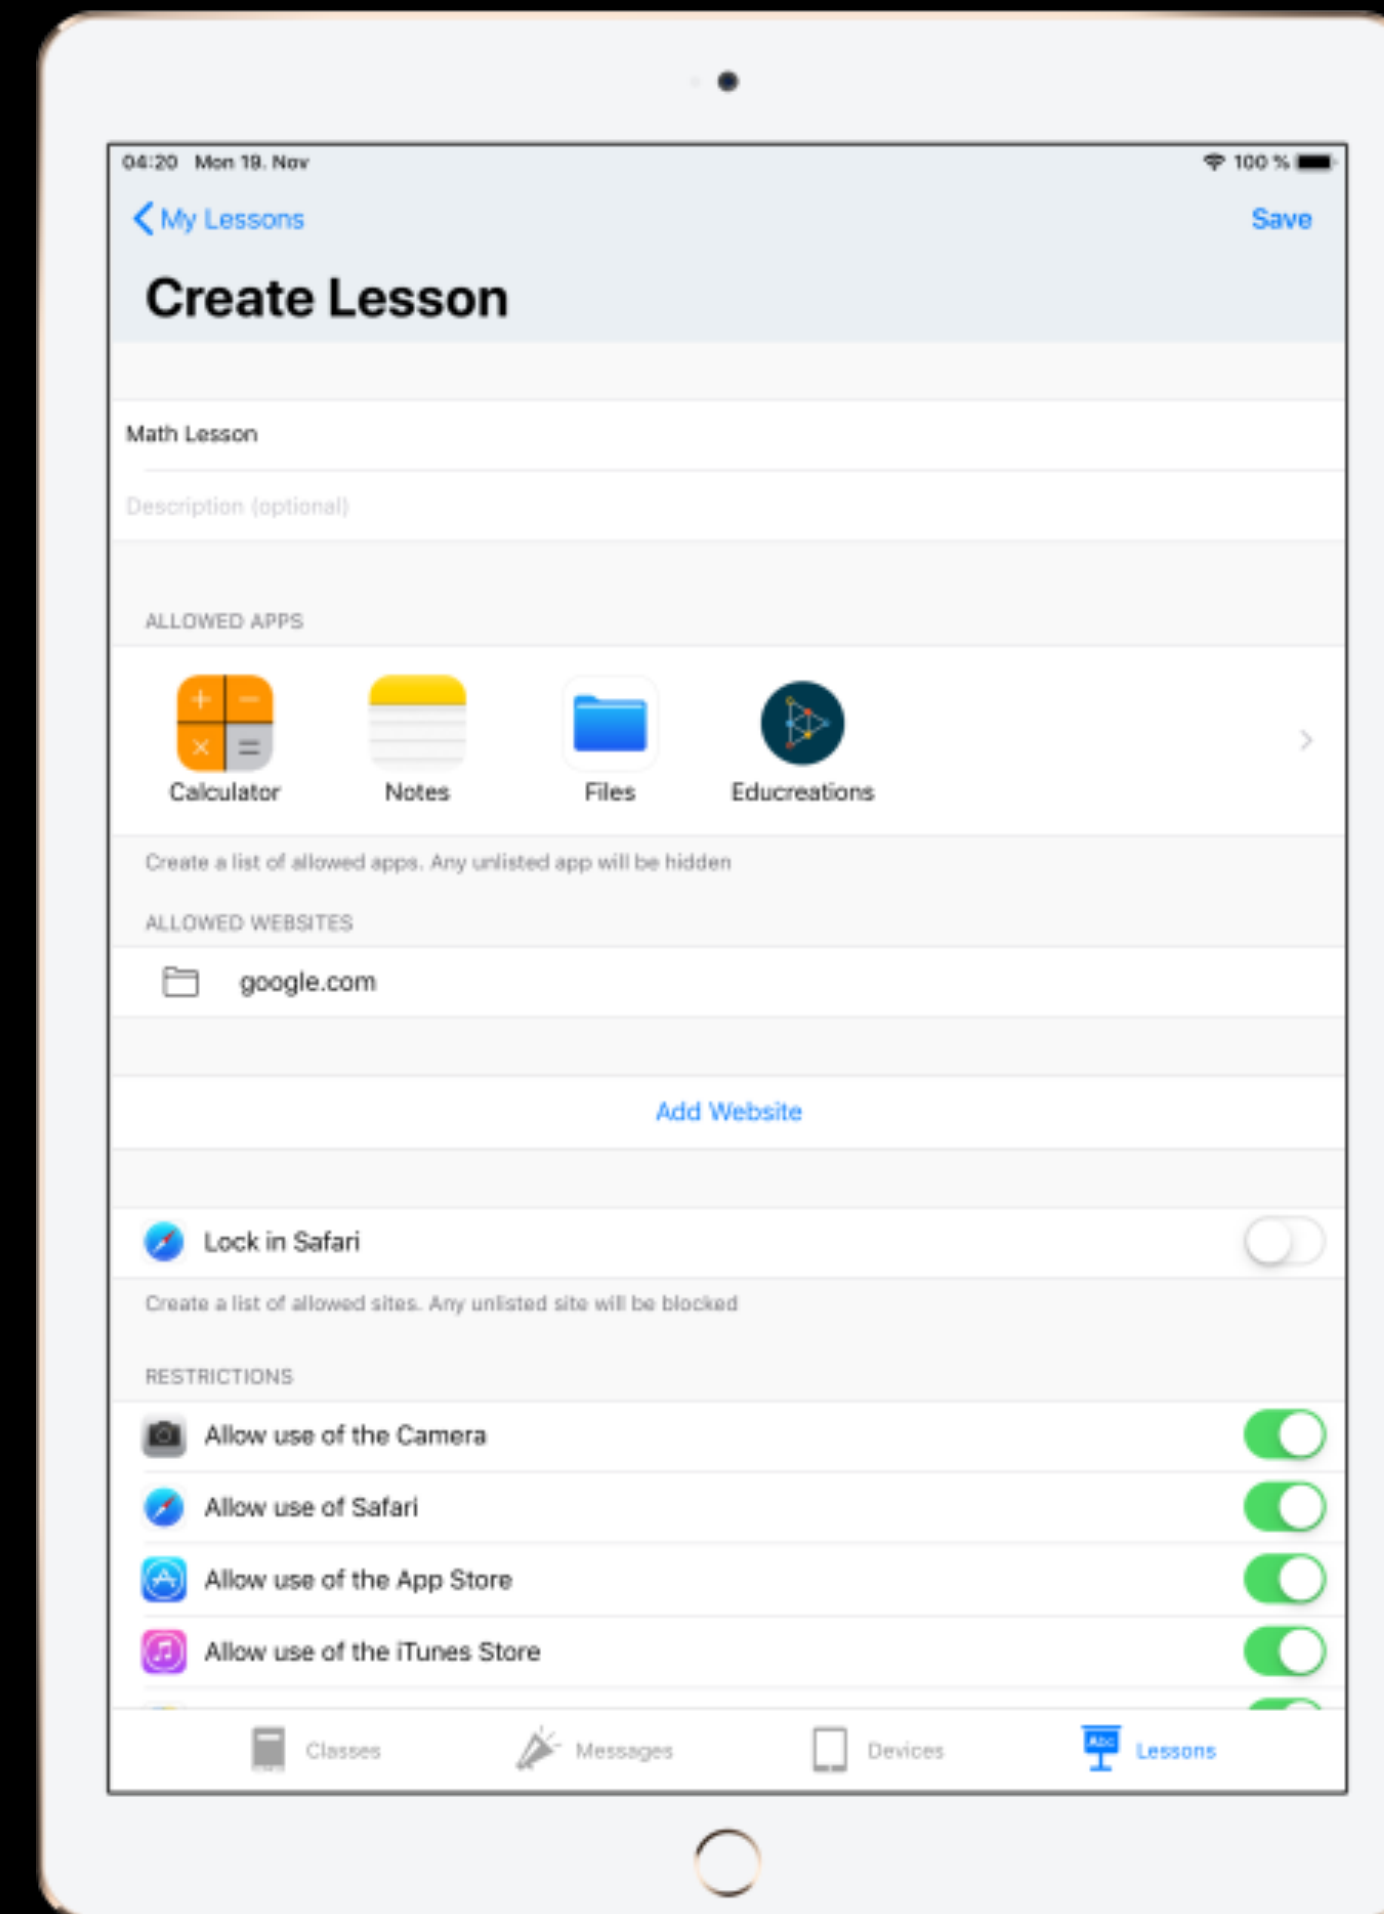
04:20 Mon 19. Nov

100 %

My Lessons

Save

Create Lesson

Math Lesson

Description (optional)

ALLOWED APPS

Calculator

Notes

Files

Educreations

Create a list of allowed apps. Any unlisted app will be hidden

ALLOWED WEBSITES

google.com

Add Website

Lock in Safari

Create a list of allowed sites. Any unlisted site will be blocked

RESTRICTIONS

Allow use of the Camera

Allow use of Safari

Allow use of the App Store

Allow use of the iTunes Store

Classes

Messages

Devices

Lessons